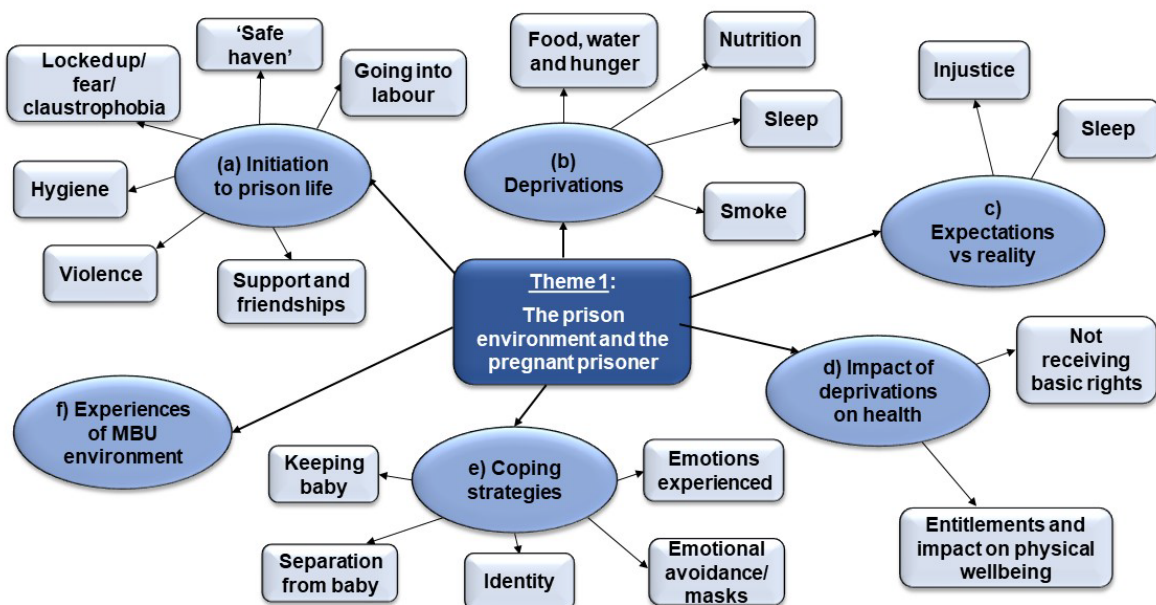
Theme 1:
The prison environment and the pregnant prisoner

(a) Initiation to prison life

Locked up/ fear/ claustrophobia

'Safe haven'

Going into labour

Hygiene

Violence

Support and friendships

(b) Deprivations

Food, water and hunger

Nutrition

Sleep

Smoke

c) Expectations vs reality

Injustice

Sleep

d) Impact of deprivations on health

Not receiving basic rights

Entitlements and impact on physical wellbeing

e) Coping strategies

Keeping baby

Emotions experienced

Separation from baby

Identity

Emotional avoidance/ masks

f) Experiences of MBU environment